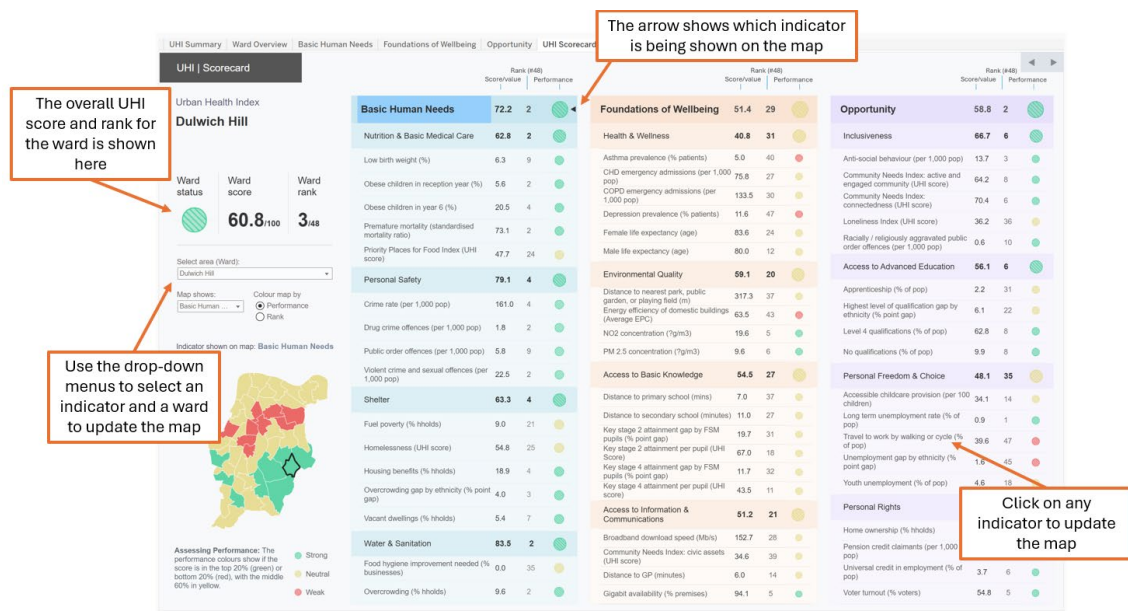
UHI Summary | Ward Overview | Basic Human Needs | Foundations of Wellbeing | Opportunity | UHI Scorecard

The arrow shows which indicator is being shown on the map

UHI | Scorecard

The overall UHI score and rank for the ward is shown here

Urban Health Index
Dulwich Hill

Ward status | Ward score 60.8/100 | Ward rank 3/48

Select area (Ward):
Dulwich Hill

Map shows: Basic Human ...
Colour map by
Performance
Rank

Indicator shown on map: Basic Human Needs

Use the drop-down menus to select an indicator and a ward to update the map

Assessing Performance: The performance colours show if the score is in the top 20% (green) or bottom 20% (red), with the middle 60% in yellow.

Strong
Neutral
Weak

Score/value | Rank (#48) | Performance

| Basic Human Needs | 72.2 | 2 |
|---|---|---|
| Nutrition & Basic Medical Care | 62.8 | 2 |
| Low birth weight (%) | 6.3 | 9 |
| Obese children in reception year (%) | 5.6 | 2 |
| Obese children in year 6 (%) | 20.5 | 4 |
| Premature mortality (standardised mortality ratio) | 73.1 | 2 |
| Priority Places for Food Index (UHI score) | 47.7 | 24 |
| Personal Safety | 79.1 | 4 |
| Crime rate (per 1,000 pop) | 161.0 | 4 |
| Drug crime offences (per 1,000 pop) | 1.8 | 2 |
| Public order offences (per 1,000 pop) | 5.8 | 9 |
| Violent crime and sexual offences (per 1,000 pop) | 22.5 | 2 |
| Shelter | 63.3 | 4 |
| Fuel poverty (% hholds) | 9.0 | 21 |
| Homelessness (UHI score) | 54.6 | 25 |
| Housing benefits (% hholds) | 18.9 | 4 |
| Overcrowding gap by ethnicity (% point gap) | 4.0 | 3 |
| Vacant dwellings (% hholds) | 5.4 | 7 |
| Water & Sanitation | 83.5 | 2 |
| Food hygiene improvement needed (% businesses) | 0.0 | 35 |
| Overcrowding (% hholds) | 9.6 | 2 |

| Foundations of Wellbeing | 51.4 | 29 |
|---|---|---|
| Health & Wellness | 40.8 | 31 |
| Asthma prevalence (% patients) | 5.0 | 40 |
| CHD emergency admissions (per 1,000 pop) | 75.8 | 27 |
| COPD emergency admissions (per 1,000 pop) | 133.5 | 30 |
| Depression prevalence (% patients) | 11.6 | 47 |
| Female life expectancy (age) | 83.6 | 24 |
| Male life expectancy (age) | 80.0 | 12 |
| Environmental Quality | 59.1 | 20 |
| Distance to nearest park, public garden, or playing field (m) | 317.3 | 37 |
| Energy efficiency of domestic buildings (Average EPC) | 63.5 | 43 |
| NO2 concentration (?g/m3) | 19.6 | 5 |
| PM 2.5 concentration (?g/m3) | 9.6 | 6 |
| Access to Basic Knowledge | 54.5 | 27 |
| Distance to primary school (mins) | 7.0 | 37 |
| Distance to secondary school (minutes) | 11.0 | 27 |
| Key stage 2 attainment gap by FSM pupils (% point gap) | 19.7 | 31 |
| Key stage 2 attainment per pupil (UHI Score) | 67.0 | 18 |
| Key stage 4 attainment gap by FSM pupils (% point gap) | 11.7 | 32 |
| Key stage 4 attainment per pupil (UHI score) | 43.5 | 11 |
| Access to Information & Communications | 51.2 | 21 |
| Broadband download speed (Mb/s) | 152.7 | 28 |
| Community Needs Index: civic assets (UHI score) | 34.6 | 39 |
| Distance to GP (minutes) | 6.0 | 14 |
| Gigabit availability (% premises) | 94.1 | 5 |

| Opportunity | 58.8 | 2 |
|---|---|---|
| Inclusiveness | 66.7 | 6 |
| Anti-social behaviour (per 1,000 pop) | 13.7 | 3 |
| Community Needs Index: active and engaged community (UHI score) | 64.2 | 8 |
| Community Needs Index: connectedness (UHI score) | 70.4 | 6 |
| Loneliness Index (UHI score) | 36.2 | 36 |
| Racially / religiously aggravated public order offences (per 1,000 pop) | 0.6 | 10 |
| Access to Advanced Education | 56.1 | 6 |
| Apprenticeship (% of pop) | 2.2 | 31 |
| Highest level of qualification gap by ethnicity (% point gap) | 6.1 | 22 |
| Level 4 qualifications (% of pop) | 62.8 | 8 |
| No qualifications (% of pop) | 9.9 | 8 |
| Personal Freedom & Choice | 48.1 | 35 |
| Accessible childcare provision (per 100 children) | 34.1 | 14 |
| Long term unemployment rate (% of pop) | 0.9 | 1 |
| Travel to work by walking or cycle (% of pop) | 39.6 | 47 |
| Unemployment gap by ethnicity (% point gap) | 1.6 | 45 |
| Youth unemployment (% of pop) | 4.6 | 18 |
| Personal Rights | | |
| Home ownership (% hholds) | | |
| Pension credit claimants (per 1,000 pop) | | |
| Universal credit in employment (% of pop) | 3.7 | 6 |
| Voter turnout (% voters) | 54.8 | 5 |

Click on any indicator to update the map